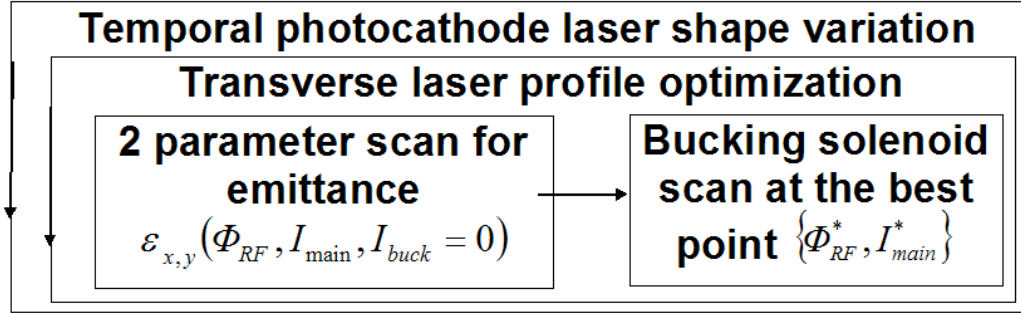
Temporal photocathode laser shape variation

Transverse laser profile optimization

2 parameter scan for emittance
$\varepsilon_{x,y}(\Phi_{RF}, I_{\text{main}}, I_{buck} = 0)$

Bucking solenoid scan at the best point $\{\Phi^*_{RF}, I^*_{main}\}$